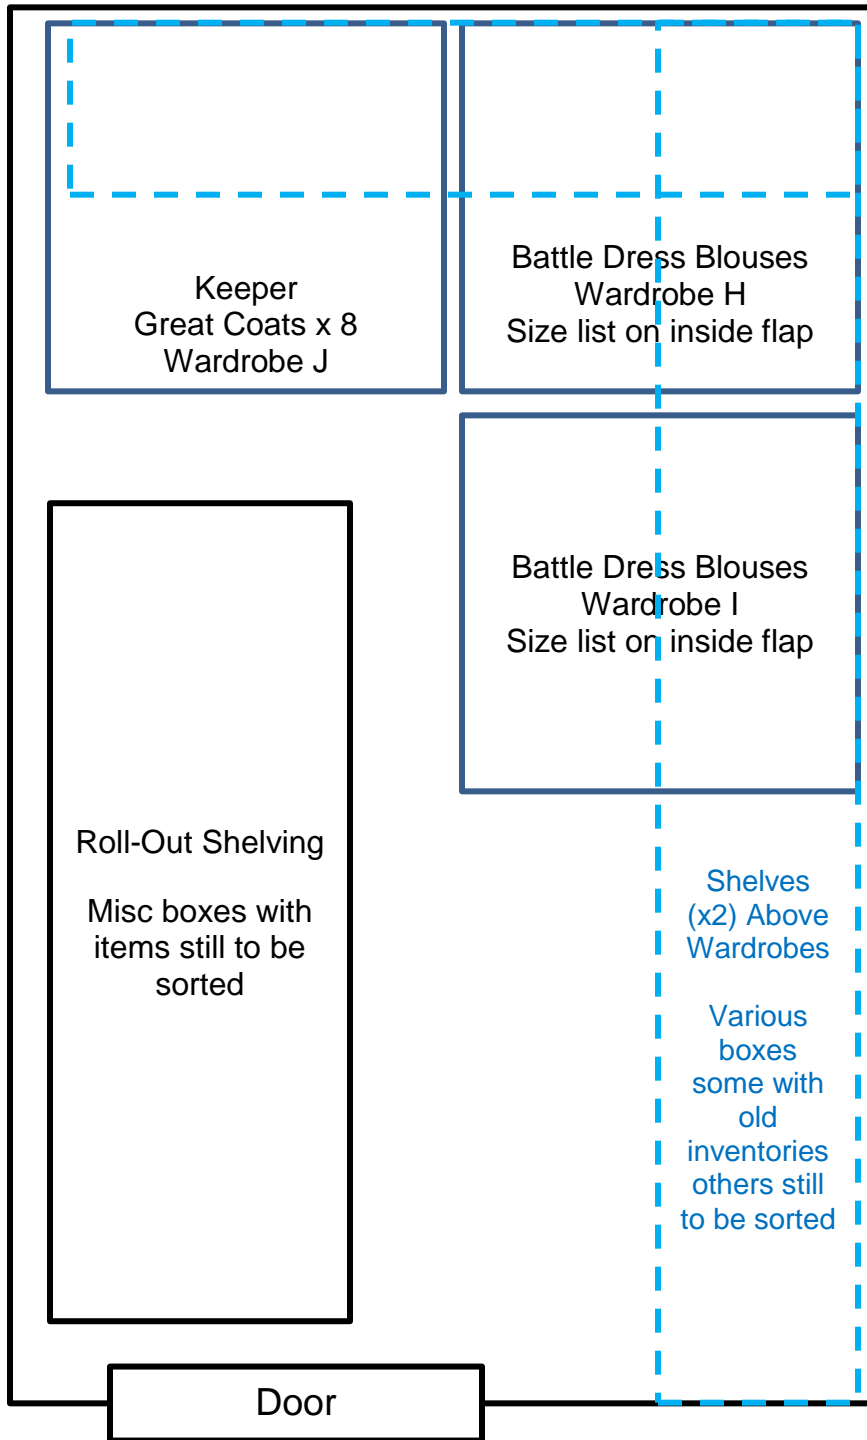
Keeper
Great Coats x 8
Wardrobe J

Battle Dress Blouses
Wardrobe H
Size list on inside flap

Battle Dress Blouses
Wardrobe I
Size list on inside flap

Roll-Out Shelving

Misc boxes with items still to be sorted

Shelves (x2) Above Wardrobes

Various boxes some with old inventories others still to be sorted

Door